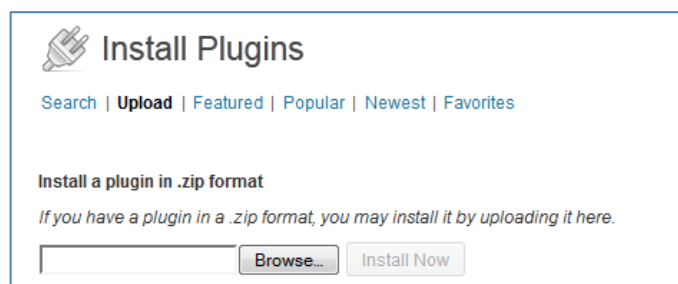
Install Plugins

Search | Upload | Featured | Popular | Newest | Favorites

Install a plugin in .zip format

If you have a plugin in a .zip format, you may install it by uploading it here.

Browse... Install Now